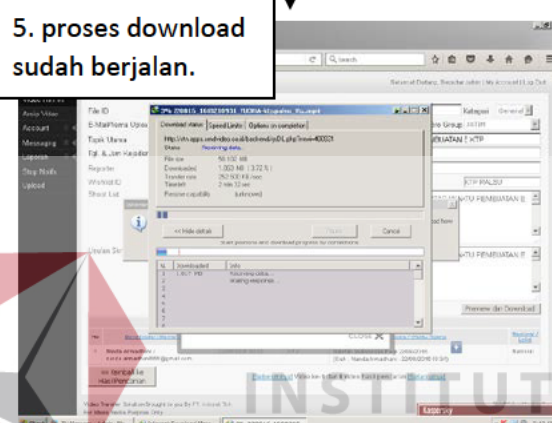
5. proses download sudah berjalan.

Q Search

Selamat Datang, Reporter admin | My Account | Log Out

Video Vault
Arsip Video
Account
Messaging
Laporan
Stop Node
Upload

File ID
E-Mail/Nama Uploa
Topik Utama
Tgl. & Jam Kejadian
Reporter
Worklist ID
Shoot List

Kategori General
me Group
PEMBUATAN E KTP
KTP PALSU
UTU PEMBUATAN E
UTU PEMBUATAN E

Download status | Speed Limits | Options on completion
http://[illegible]
Status Receiving data...
File size 58.102 MB
Downloaded 1.883 MB (3.72 %)
Transfer rate 252.500 KB/sec
Time left 2 min 12 sec
Resume capability (unknown)

<< Hide details
Pause
Cancel

N. Downloaded Info
1 1.857 MB Receiving data...
2 Waiting response...
3
4
5
6

Preview dan Download

Kembali ke Hasil Pencarian

CLOSE

INSTITUT